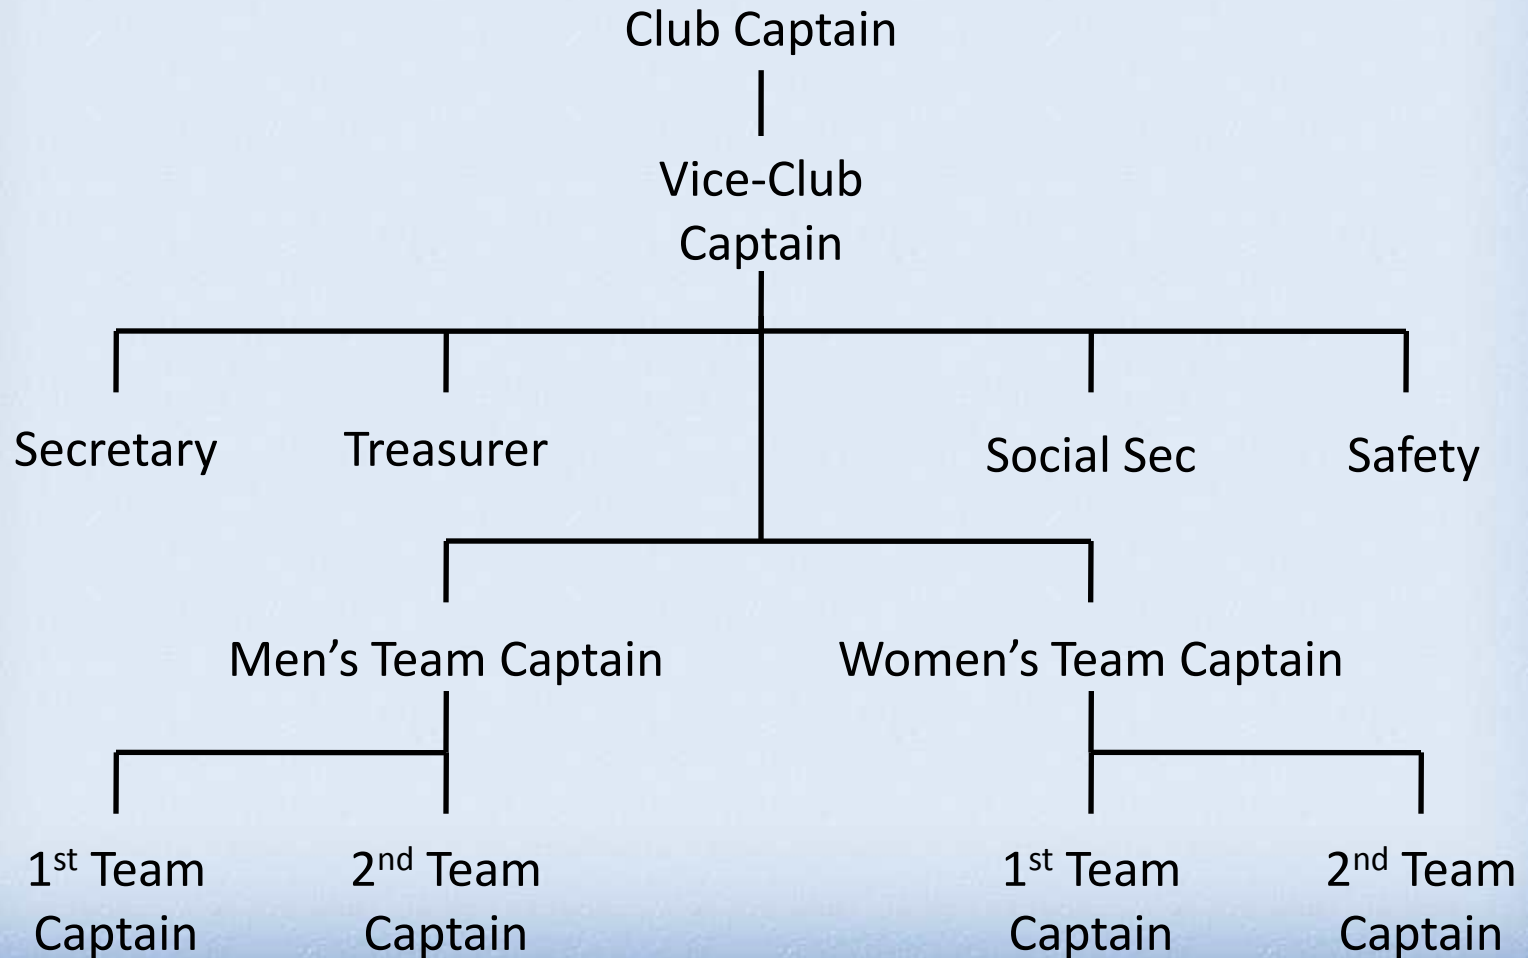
Club Captain

Vice-Club Captain

Secretary

Treasurer

Social Sec

Safety

Men’s Team Captain

Women’s Team Captain

1$^{st}$ Team Captain

2$^{nd}$ Team Captain

1$^{st}$ Team Captain

2$^{nd}$ Team Captain